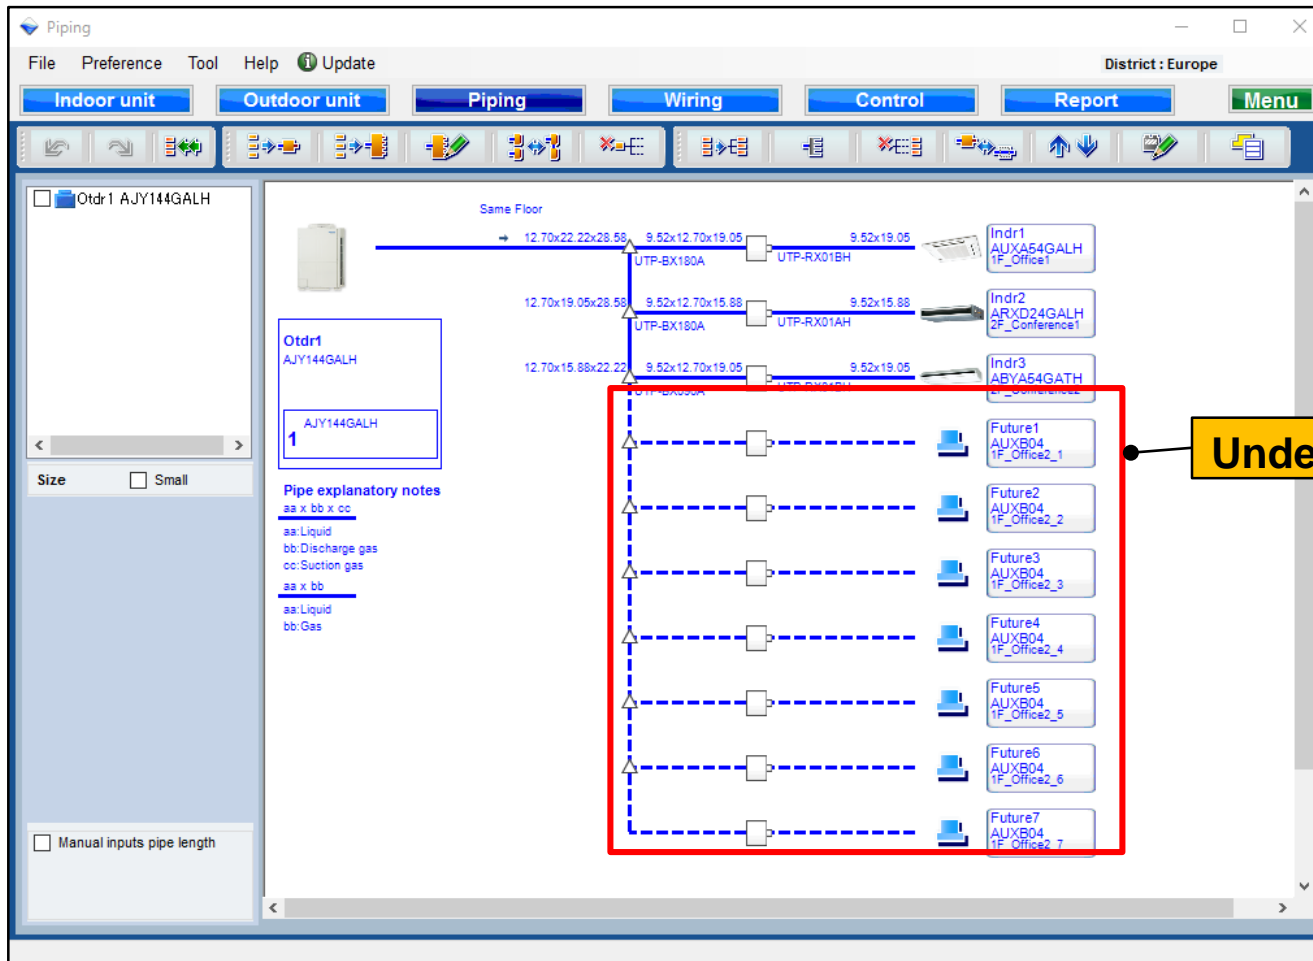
Piping

File Preference Tool Help Update District : Europe

Indoor unit Outdoor unit Piping Wiring Control Report Menu

Otdr1 AJY144GALH

Size Small

Manual inputs pipe length

Same Floor

12.70x22.22x28.58 9.52x12.70x19.05 9.52x19.05
UTP-BX180A UTP-RX01BH
Indr1 AUXA54GALH 1F_Office1

12.70x19.05x28.58 9.52x12.70x15.88 9.52x15.88
UTP-BX180A UTP-RX01AH
Indr2 ARXD24GALH 2F_Conference1

12.70x15.88x22.22 9.52x12.70x19.05 9.52x19.05
Indr3 ABYA54GATH

Otdr1
AJY144GALH
AJY144GALH
1

Pipe explanatory notes
aa x bb x cc
aa:Liquid
bb:Discharge gas
cc:Suction gas
aa x bb
aa:Liquid
bb:Gas

Future1 AUXB04 1F_Office2_1
Future2 AUXB04 1F_Office2_2
Future3 AUXB04 1F_Office2_3
Future4 AUXB04 1F_Office2_4
Future5 AUXB04 1F_Office2_5
Future6 AUXB04 1F_Office2_6
Future7 AUXB04 1F_Office2_7

Unde